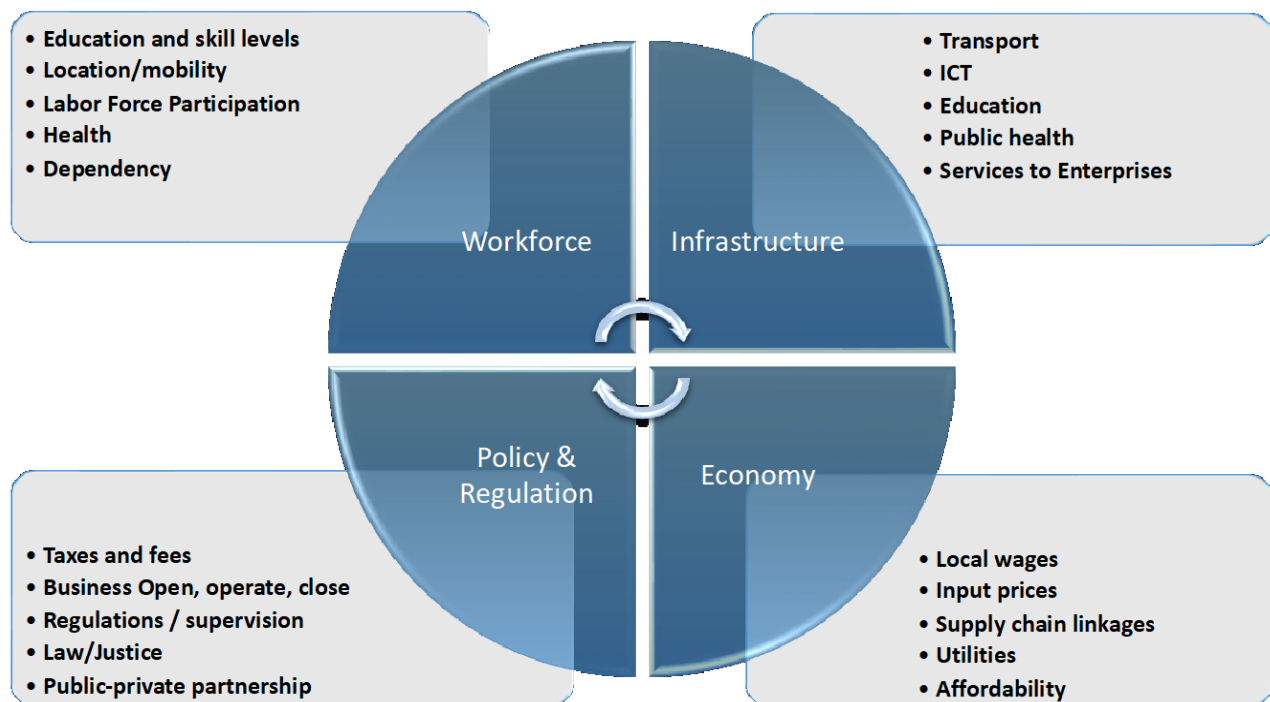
• Education and skill levels
• Location/mobility
• Labor Force Participation
• Health
• Dependency

• Transport
• ICT
• Education
• Public health
• Services to Enterprises

Workforce

Infrastructure

Policy & Regulation

Economy

• Taxes and fees
• Business Open, operate, close
• Regulations / supervision
• Law/Justice
• Public-private partnership

• Local wages
• Input prices
• Supply chain linkages
• Utilities
• Affordability